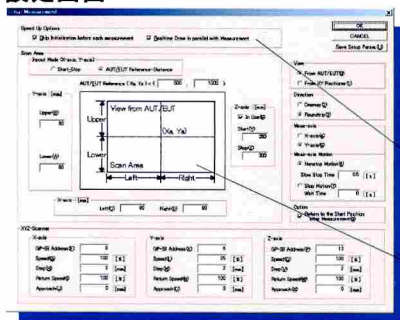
Speed Up Options
Skip Initialization before each measurement
Realtime Draw in parallel with Measurement

OK
CANCEL
Save Setup Params

Scan Area
Input Mode (X-axis, Y-axis)
Start/Stop
AUT/EUT Reference+Distance
AUT/EUT Reference (Xa, Ya) = ( 500 , 1000 )

Y-axis [mm]
Upper(U) 50
Lower(W) 50

View from AUT/EUT
Upper
(Xa, Ya)
Lower
Scan Area
Left
Right

Z-axis [mm]
In Use
Start 250
Stop 300

X-axis [mm]
Left 50
Right 50

View
From AUT/EUT
From XY Positioner

Direction
Oneway
Roundtrip

Mover-axis
X-axis
Y-axis

Mover-axis Motion
Nonstop Motion
Slow Stop Time 0.5 [s]
Stop Motion
Wait Time 0 [s]

Option
Return to the Start Position after Measurement

XYZ-Scanner
X-axis
GP-IB Address 6
Speed 100 [%]
Step 2 [mm]
Return Speed 100 [%]
Approach 0 [mm]

Y-axis
GP-IB Address 6
Speed 25 [%]
Step 2 [mm]
Return Speed 100 [%]
Approach 0 [mm]

Z-axis
GP-IB Address 13
Speed 100 [%]
Step 2 [mm]
Return Speed 100 [%]
Approach 0 [mm]